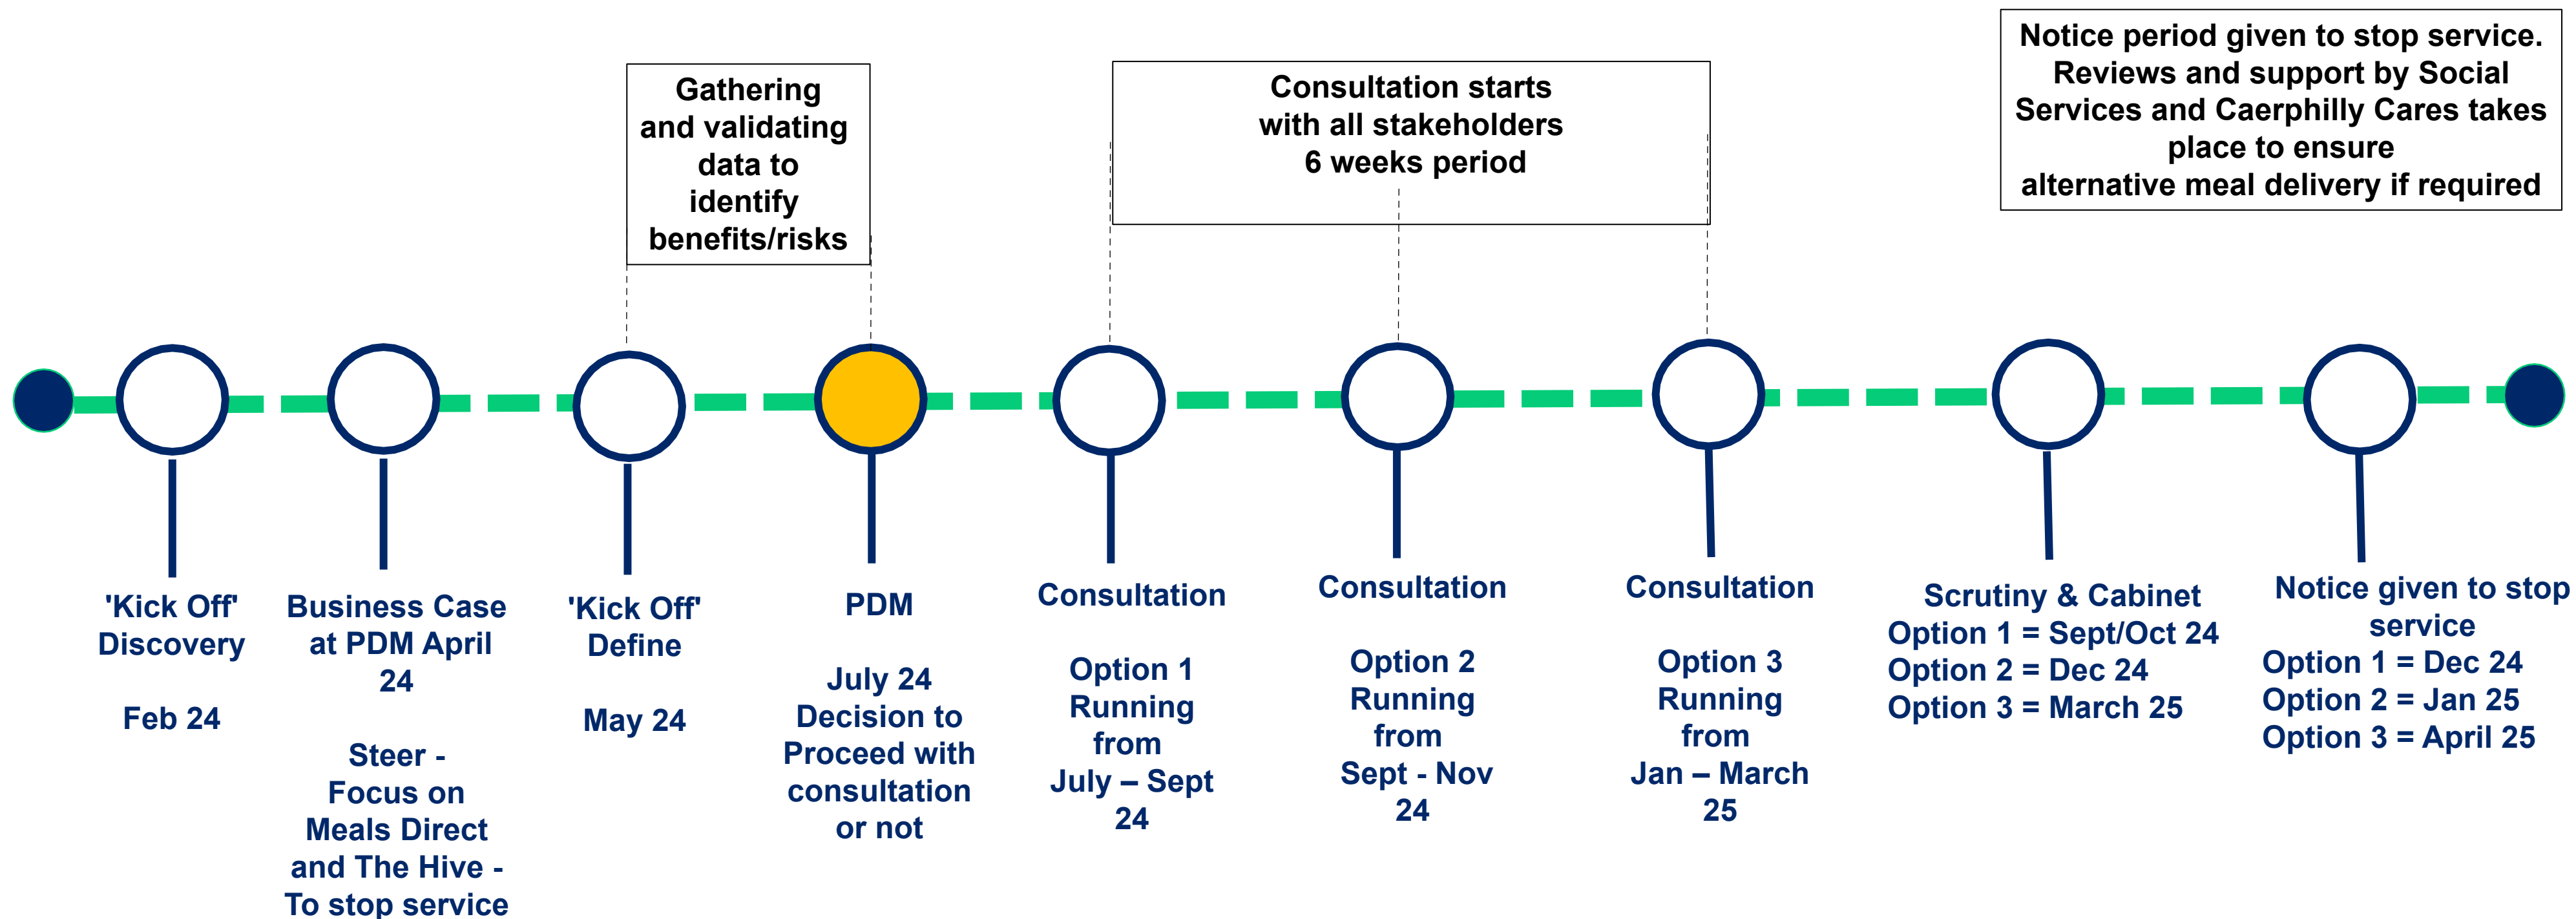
Gathering and validating data to identify benefits/risks

Consultation starts with all stakeholders 6 weeks period

Notice period given to stop service. Reviews and support by Social Services and Caerphilly Cares takes place to ensure alternative meal delivery if required

'Kick Off' Discovery

Feb 24

Business Case at PDM April 24

Steer - Focus on Meals Direct and The Hive - To stop service

'Kick Off' Define

May 24

PDM

July 24 Decision to Proceed with consultation or not

Consultation

Option 1 Running from July – Sept 24

Consultation

Option 2 Running from Sept - Nov 24

Consultation

Option 3 Running from Jan – March 25

Scrutiny & Cabinet
Option 1 = Sept/Oct 24
Option 2 = Dec 24
Option 3 = March 25

Notice given to stop service
Option 1 = Dec 24
Option 2 = Jan 25
Option 3 = April 25